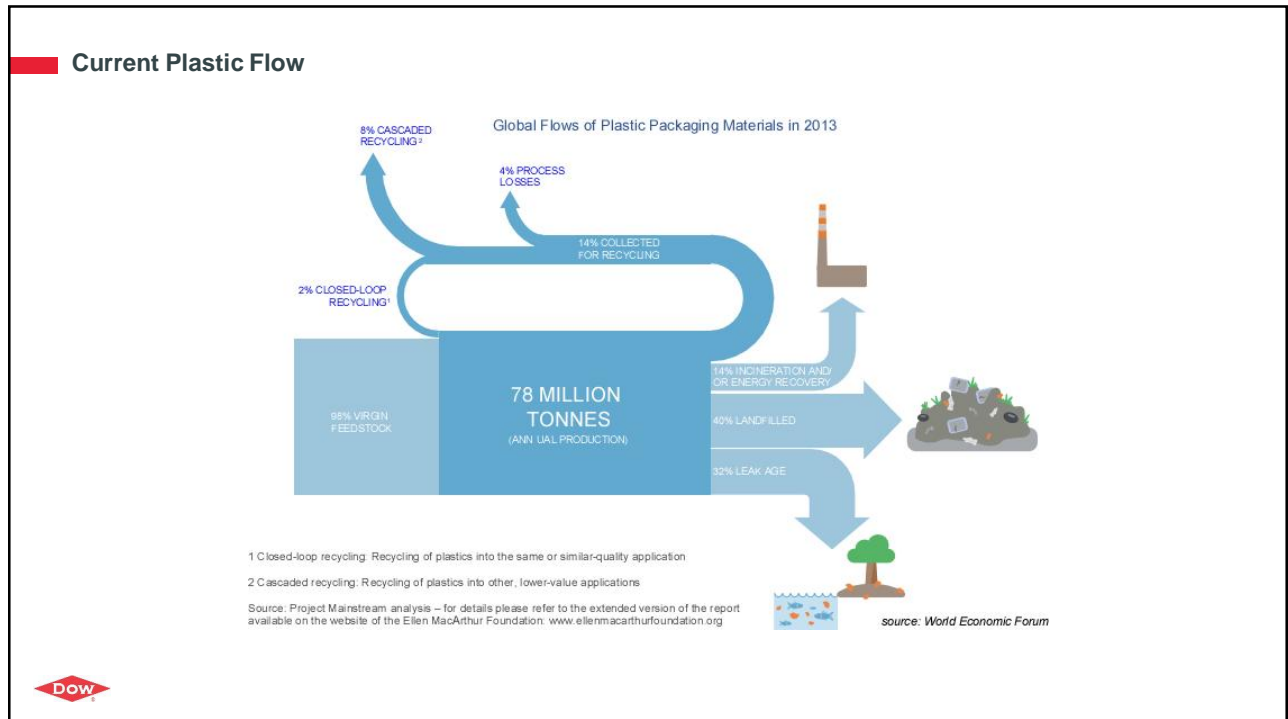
Current Plastic Flow

Global Flows of Plastic Packaging Materials in 2013

8% CASCADED RECYCLING²

4% PROCESS LOSSES

14% COLLECTED FOR RECYCLING

2% CLOSED-LOOP RECYCLING¹

98% VIRGIN FEEDSTOCK

78 MILLION TONNES (ANN UAL PRODUCTION)

14% INCINERATION AND/ OR ENERGY RECOVERY

40% LANDFILLED

32% LEAK AGE

1 Closed-loop recycling: Recycling of plastics into the same or similar-quality application

2 Cascaded recycling: Recycling of plastics into other, lower-value applications

Source: Project Mainstream analysis – for details please refer to the extended version of the report available on the website of the Ellen MacArthur Foundation: www.ellenmacarthurfoundation.org

source: World Economic Forum

DOW